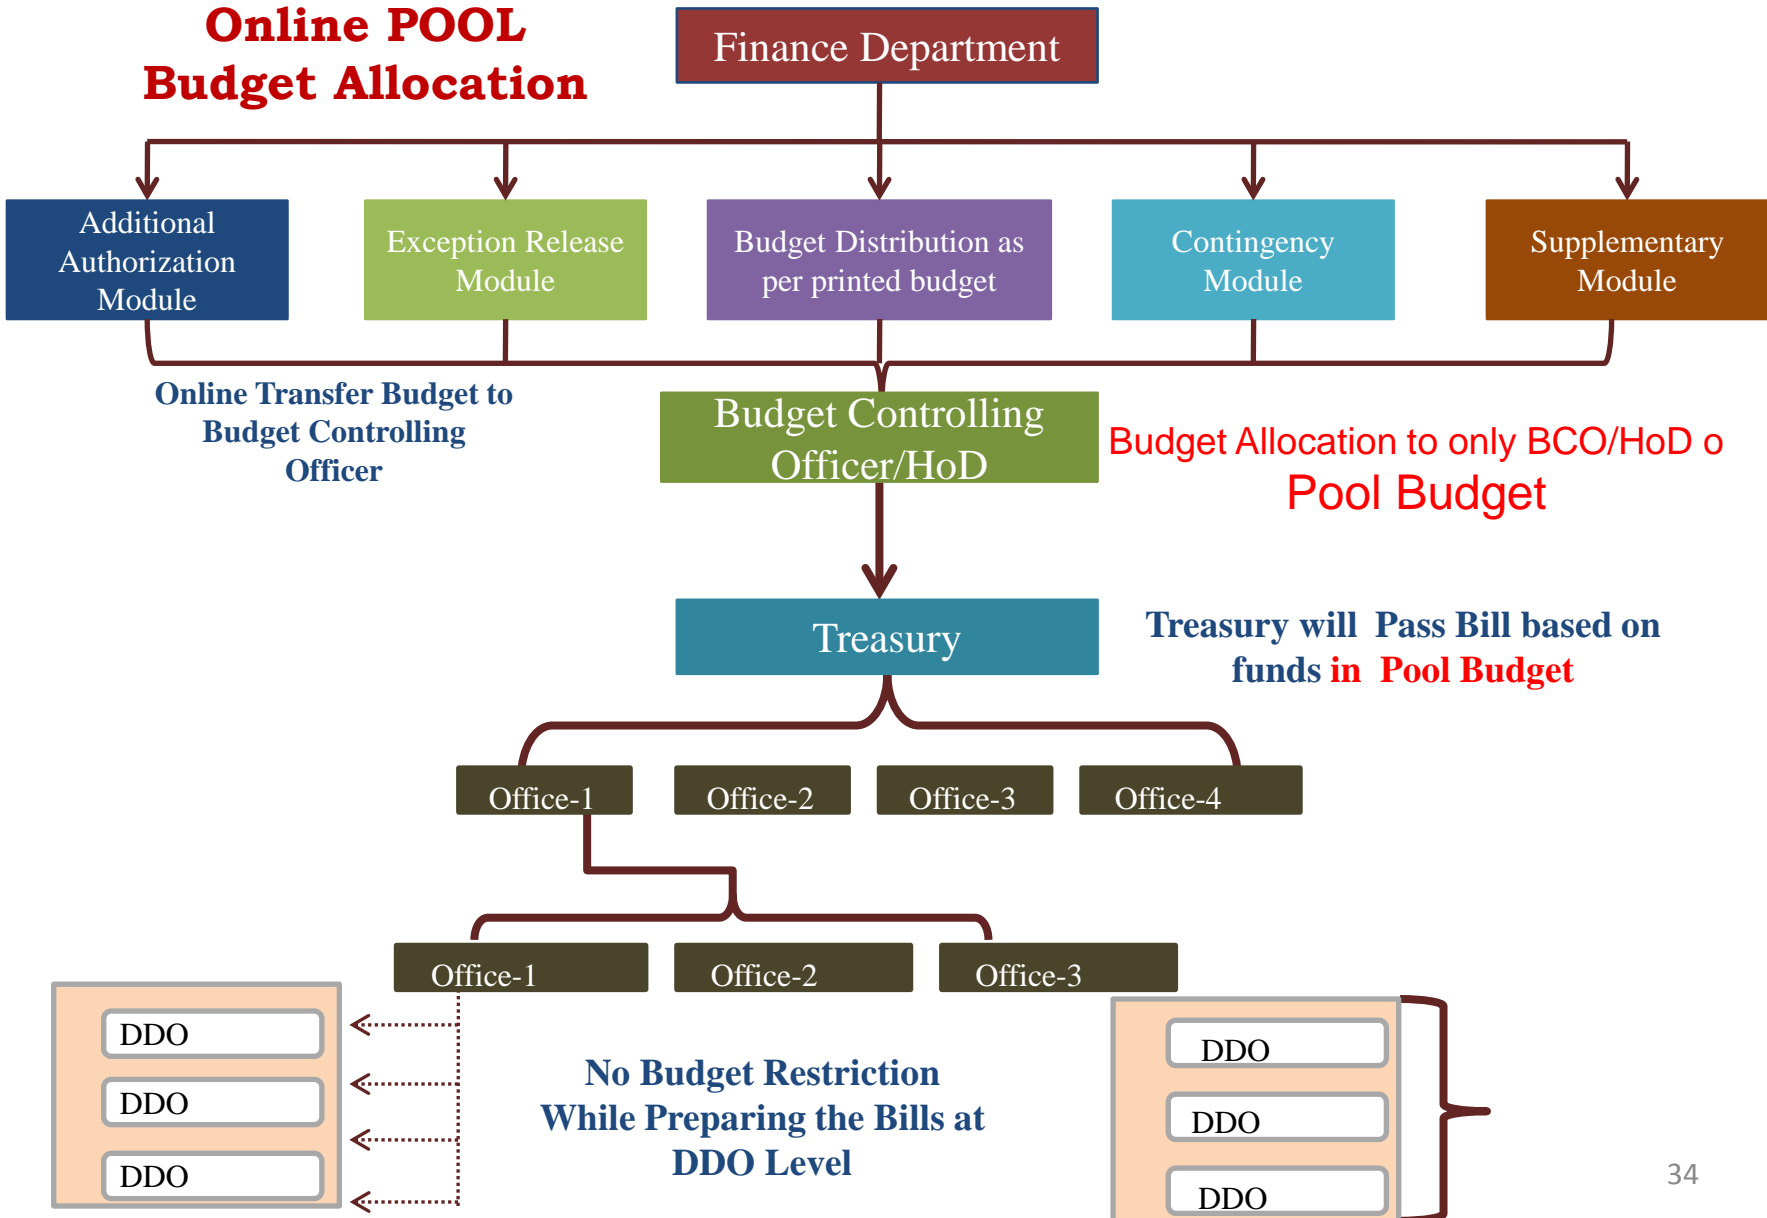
Online POOL Budget Allocation

Finance Department

Additional Authorization Module

Exception Release Module

Budget Distribution as per printed budget

Contingency Module

Supplementary Module

Online Transfer Budget to Budget Controlling Officer

Budget Controlling Officer/HoD

Budget Allocation to only BCO/HoD o

Pool Budget

Treasury

Treasury will Pass Bill based on funds in Pool Budget

Office-1

Office-2

Office-3

Office-4

Office-1

Office-2

Office-3

DDO

DDO

DDO

No Budget Restriction While Preparing the Bills at DDO Level

DDO

DDO

DDO

34